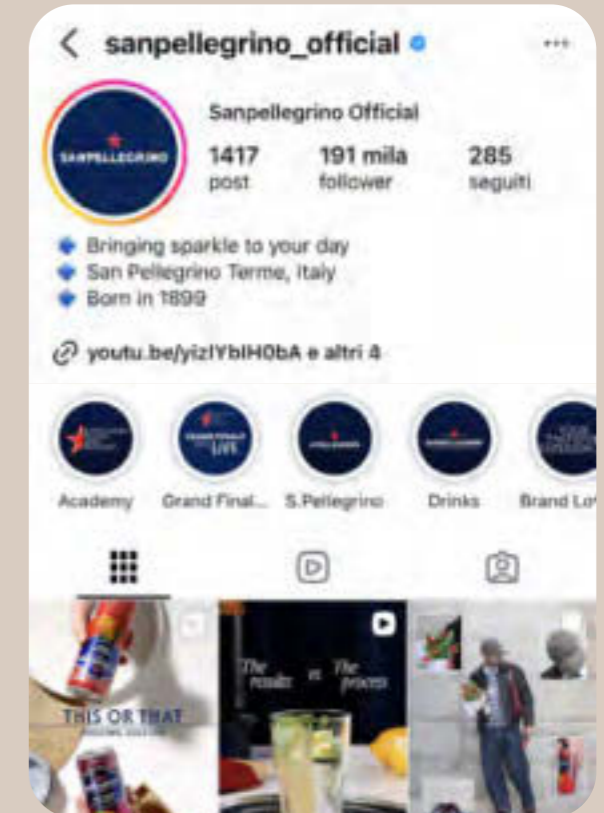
sanpellegrino_official

SANPELLEGRINO

Sanpellegrino Official

1417 post

191 mila follower

285 seguiti

Bringing sparkle to your day
San Pellegrino Terme, Italy
Born in 1899

youtu.be/yiz!YbIH0bA e altri 4

Academy

Grand Final...

S.Pellegrino

Drinks

Brand Lo

THIS OR THAT

The results vs The process